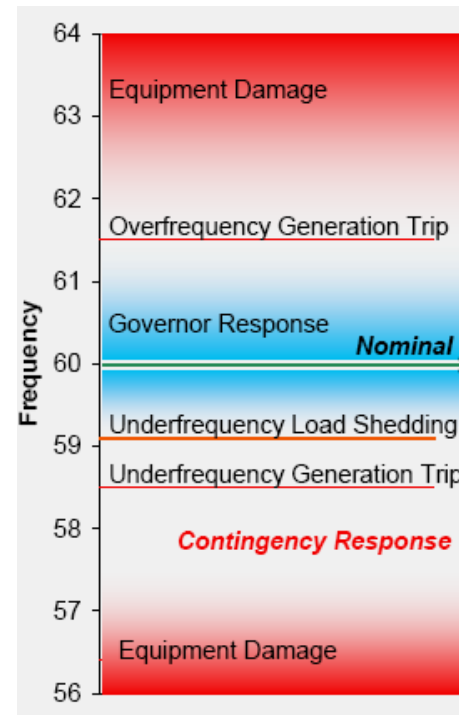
64
63
62
61
60
59
58
57
56

Frequency

Equipment Damage

Overfrequency Generation Trip

Governor Response

Nominal

Underfrequency Load Shedding

Underfrequency Generation Trip

Contingency Response

Equipment Damage